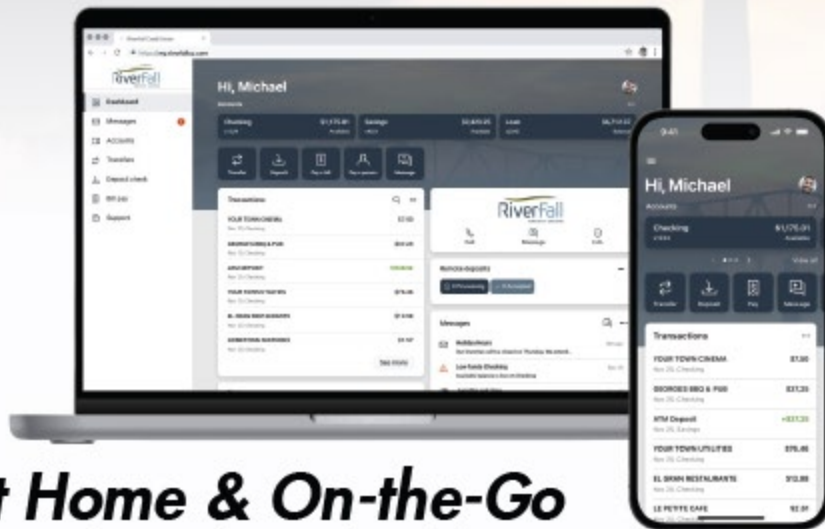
RiverFall

Dashboard

Messages

Accounts

Transfers

Deposit check

Bill pay

Support

Hi, Michael

Accounts

Checking

Savings

Loan

Transfer

Deposit

Pay a bill

Pay a person

Message

Transactions

YOUR TOWN CINEMA

GEORGES BBQ & PUB

ATM DEPOSIT

YOUR TOWN UTILITIES

EL BRAN RESTAURANTE

See more

RiverFall

Call

Message

Visit

Remote deposits

Messages

Low funds Checking

See more

9:41

Hi, Michael

Accounts

Checking

$1,175.01

Available

View all

Transfer

Deposit

Pay

Message

Transactions

YOUR TOWN CINEMA

Nov 26, Checking

$7.50

GEORGES BBQ & PUB

Nov 26, Checking

$37.25

ATM Deposit

Nov 26, Savings

+$37.25

YOUR TOWN UTILITIES

Nov 26, Checking

$78.45

EL BRAN RESTAURANTE

Nov 26, Checking

$12.80

LE PETITE CAFE

$2.51

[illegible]t Home & On-the-Go